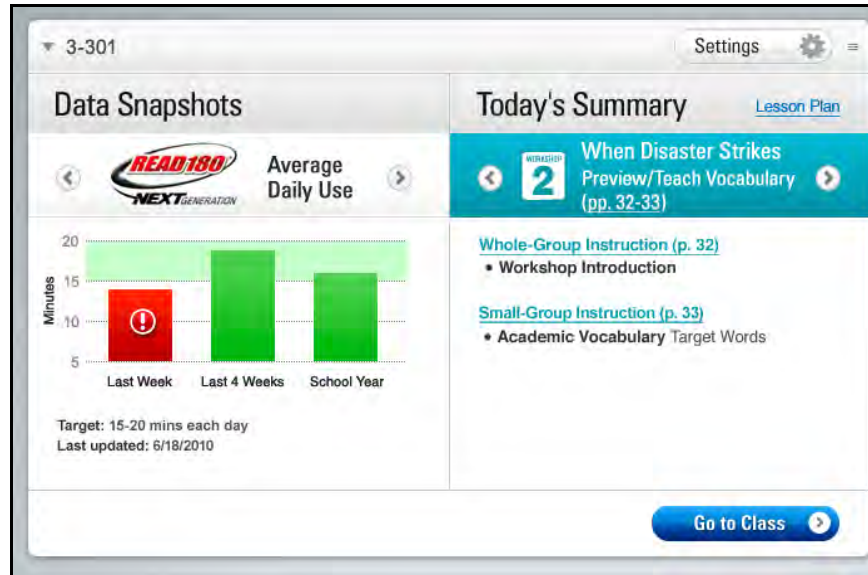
3-301

Settings

Data Snapshots

READ 180 NEXT GENERATION

Average Daily Use

20
15
10
5

Minutes

Last Week

Last 4 Weeks

School Year

Target: 15-20 mins each day
Last updated: 6/18/2010

Today's Summary

Lesson Plan

WORKSHOP 2

When Disaster Strikes
Preview/Teach Vocabulary (pp. 32-33)

Whole-Group Instruction (p. 32)
• Workshop Introduction

Small-Group Instruction (p. 33)
• Academic Vocabulary Target Words

Go to Class